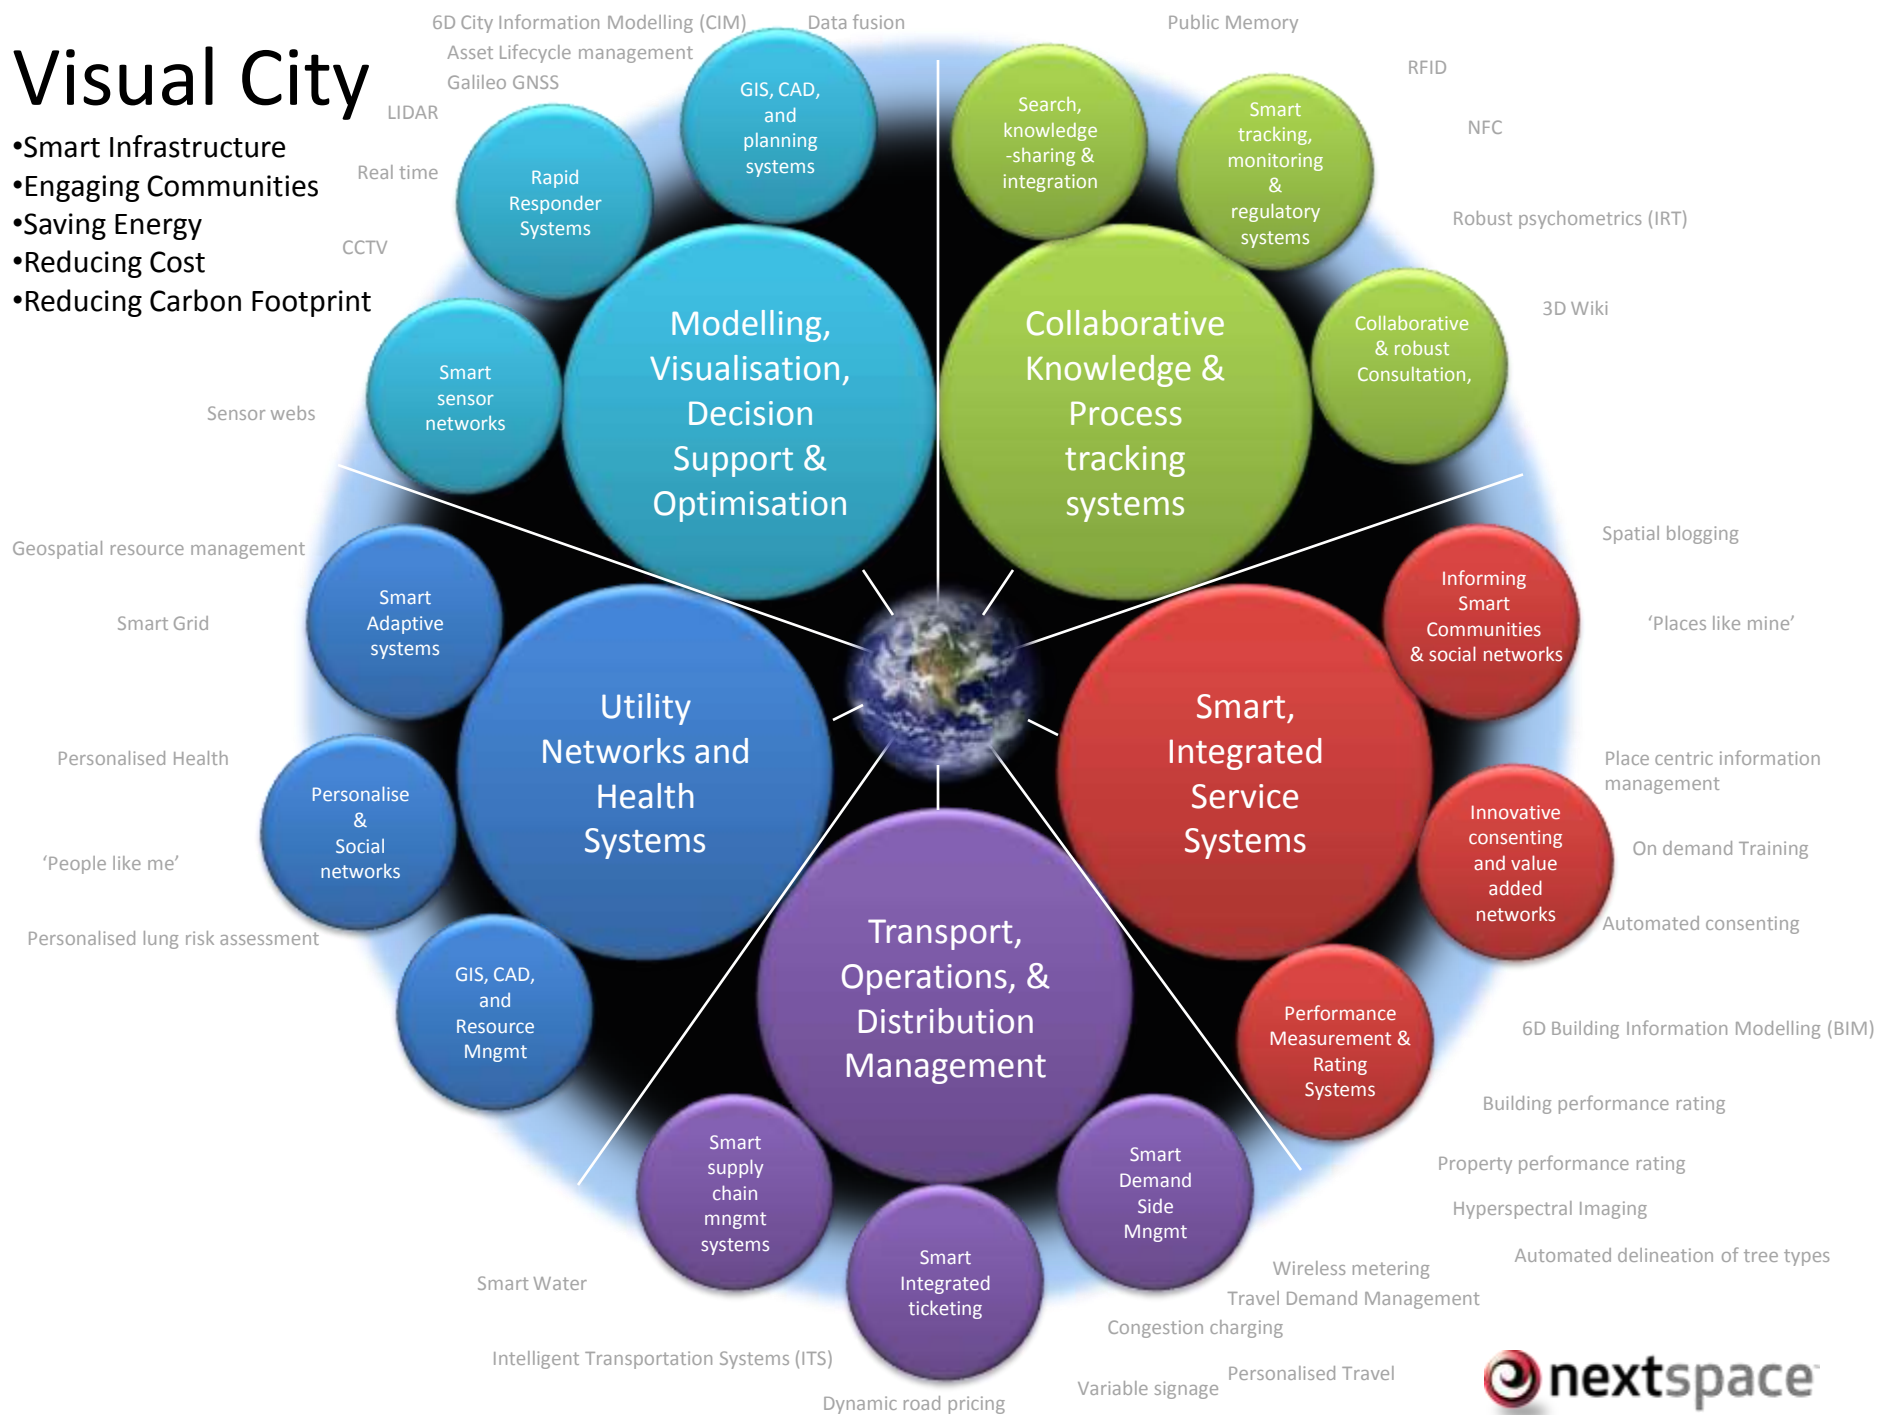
Visual City

•Smart Infrastructure
•Engaging Communities
•Saving Energy
•Reducing Cost
•Reducing Carbon Footprint

6D City Information Modelling (CIM)
Data fusion
Asset Lifecycle management
Galileo GNSS
LIDAR
Real time
CCTV
Sensor webs
Public Memory
RFID
NFC
Robust psychometrics (IRT)
3D Wiki

GIS, CAD, and planning systems
Rapid Responder Systems
Smart sensor networks
Modelling, Visualisation, Decision Support & Optimisation

Search, knowledge -sharing & integration
Smart tracking, monitoring & regulatory systems
Collaborative & robust Consultation,
Collaborative Knowledge & Process tracking systems

Geospatial resource management
Smart Grid
Personalised Health
'People like me'
Personalised lung risk assessment

Smart Adaptive systems
Personalise & Social networks
GIS, CAD, and Resource Mngmt
Utility Networks and Health Systems

Spatial blogging
'Places like mine'
Place centric information management
On demand Training
Automated consenting

Informing Smart Communities & social networks
Innovative consenting and value added networks
Performance Measurement & Rating Systems
Smart, Integrated Service Systems

Transport, Operations, & Distribution Management
Smart supply chain mngmt systems
Smart Integrated ticketing
Smart Demand Side Mngmt

6D Building Information Modelling (BIM)
Building performance rating
Property performance rating
Hyperspectral Imaging
Automated delineation of tree types
Wireless metering
Travel Demand Management
Congestion charging
Personalised Travel
Variable signage
Smart Water
Intelligent Transportation Systems (ITS)
Dynamic road pricing

nextspace